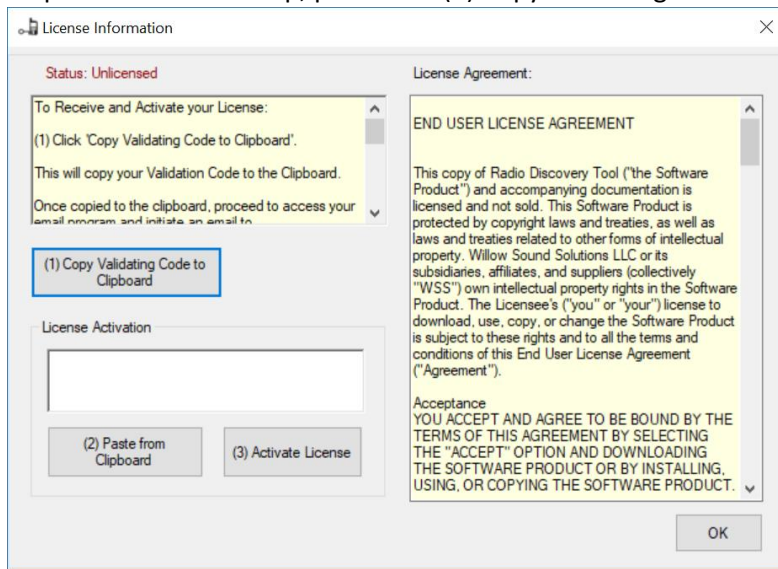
License Information

Status: Unlicensed

To Receive and Activate your License:

(1) Click 'Copy Validating Code to Clipboard'.

This will copy your Validation Code to the Clipboard.

Once copied to the clipboard, proceed to access your email program and initiate an email to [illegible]

(1) Copy Validating Code to Clipboard

License Activation

(2) Paste from Clipboard

(3) Activate License

License Agreement:

END USER LICENSE AGREEMENT

This copy of Radio Discovery Tool ("the Software Product") and accompanying documentation is licensed and not sold. This Software Product is protected by copyright laws and treaties, as well as laws and treaties related to other forms of intellectual property. Willow Sound Solutions LLC or its subsidiaries, affiliates, and suppliers (collectively "WSS") own intellectual property rights in the Software Product. The Licensee's ("you" or "your") license to download, use, copy, or change the Software Product is subject to these rights and to all the terms and conditions of this End User License Agreement ("Agreement").

Acceptance
YOU ACCEPT AND AGREE TO BE BOUND BY THE TERMS OF THIS AGREEMENT BY SELECTING THE "ACCEPT" OPTION AND DOWNLOADING THE SOFTWARE PRODUCT OR BY INSTALLING, USING, OR COPYING THE SOFTWARE PRODUCT.

OK